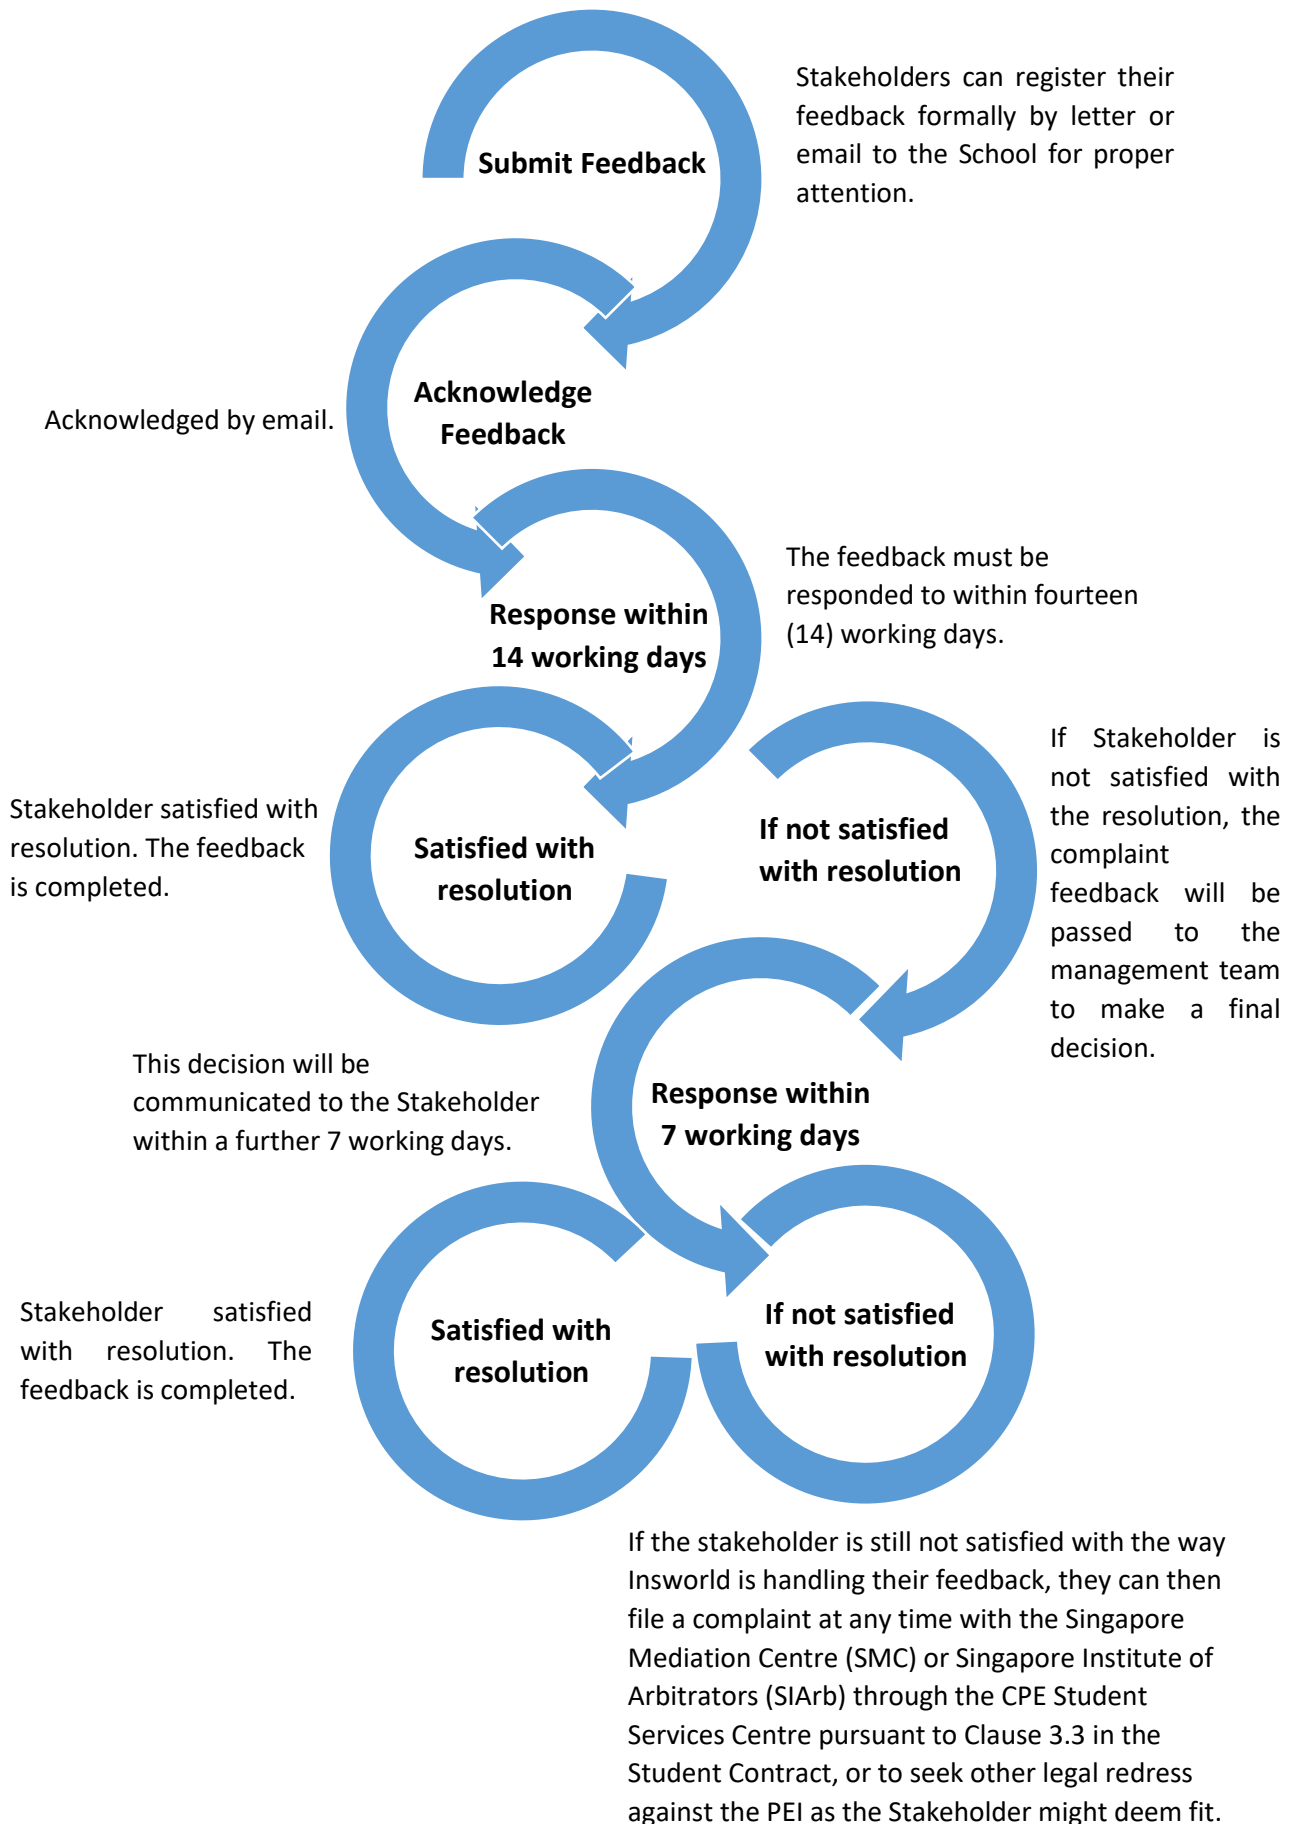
Submit Feedback

Stakeholders can register their feedback formally by letter or email to the School for proper attention.

Acknowledged by email.

Acknowledge Feedback

Response within 14 working days

The feedback must be responded to within fourteen (14) working days.

Stakeholder satisfied with resolution. The feedback is completed.

Satisfied with resolution

If not satisfied with resolution

If Stakeholder is not satisfied with the resolution, the complaint feedback will be passed to the management team to make a final decision.

This decision will be communicated to the Stakeholder within a further 7 working days.

Response within 7 working days

Stakeholder satisfied with resolution. The feedback is completed.

Satisfied with resolution

If not satisfied with resolution

If the stakeholder is still not satisfied with the way Insworld is handling their feedback, they can then file a complaint at any time with the Singapore Mediation Centre (SMC) or Singapore Institute of Arbitrators (SIArb) through the CPE Student Services Centre pursuant to Clause 3.3 in the Student Contract, or to seek other legal redress against the PEI as the Stakeholder might deem fit.